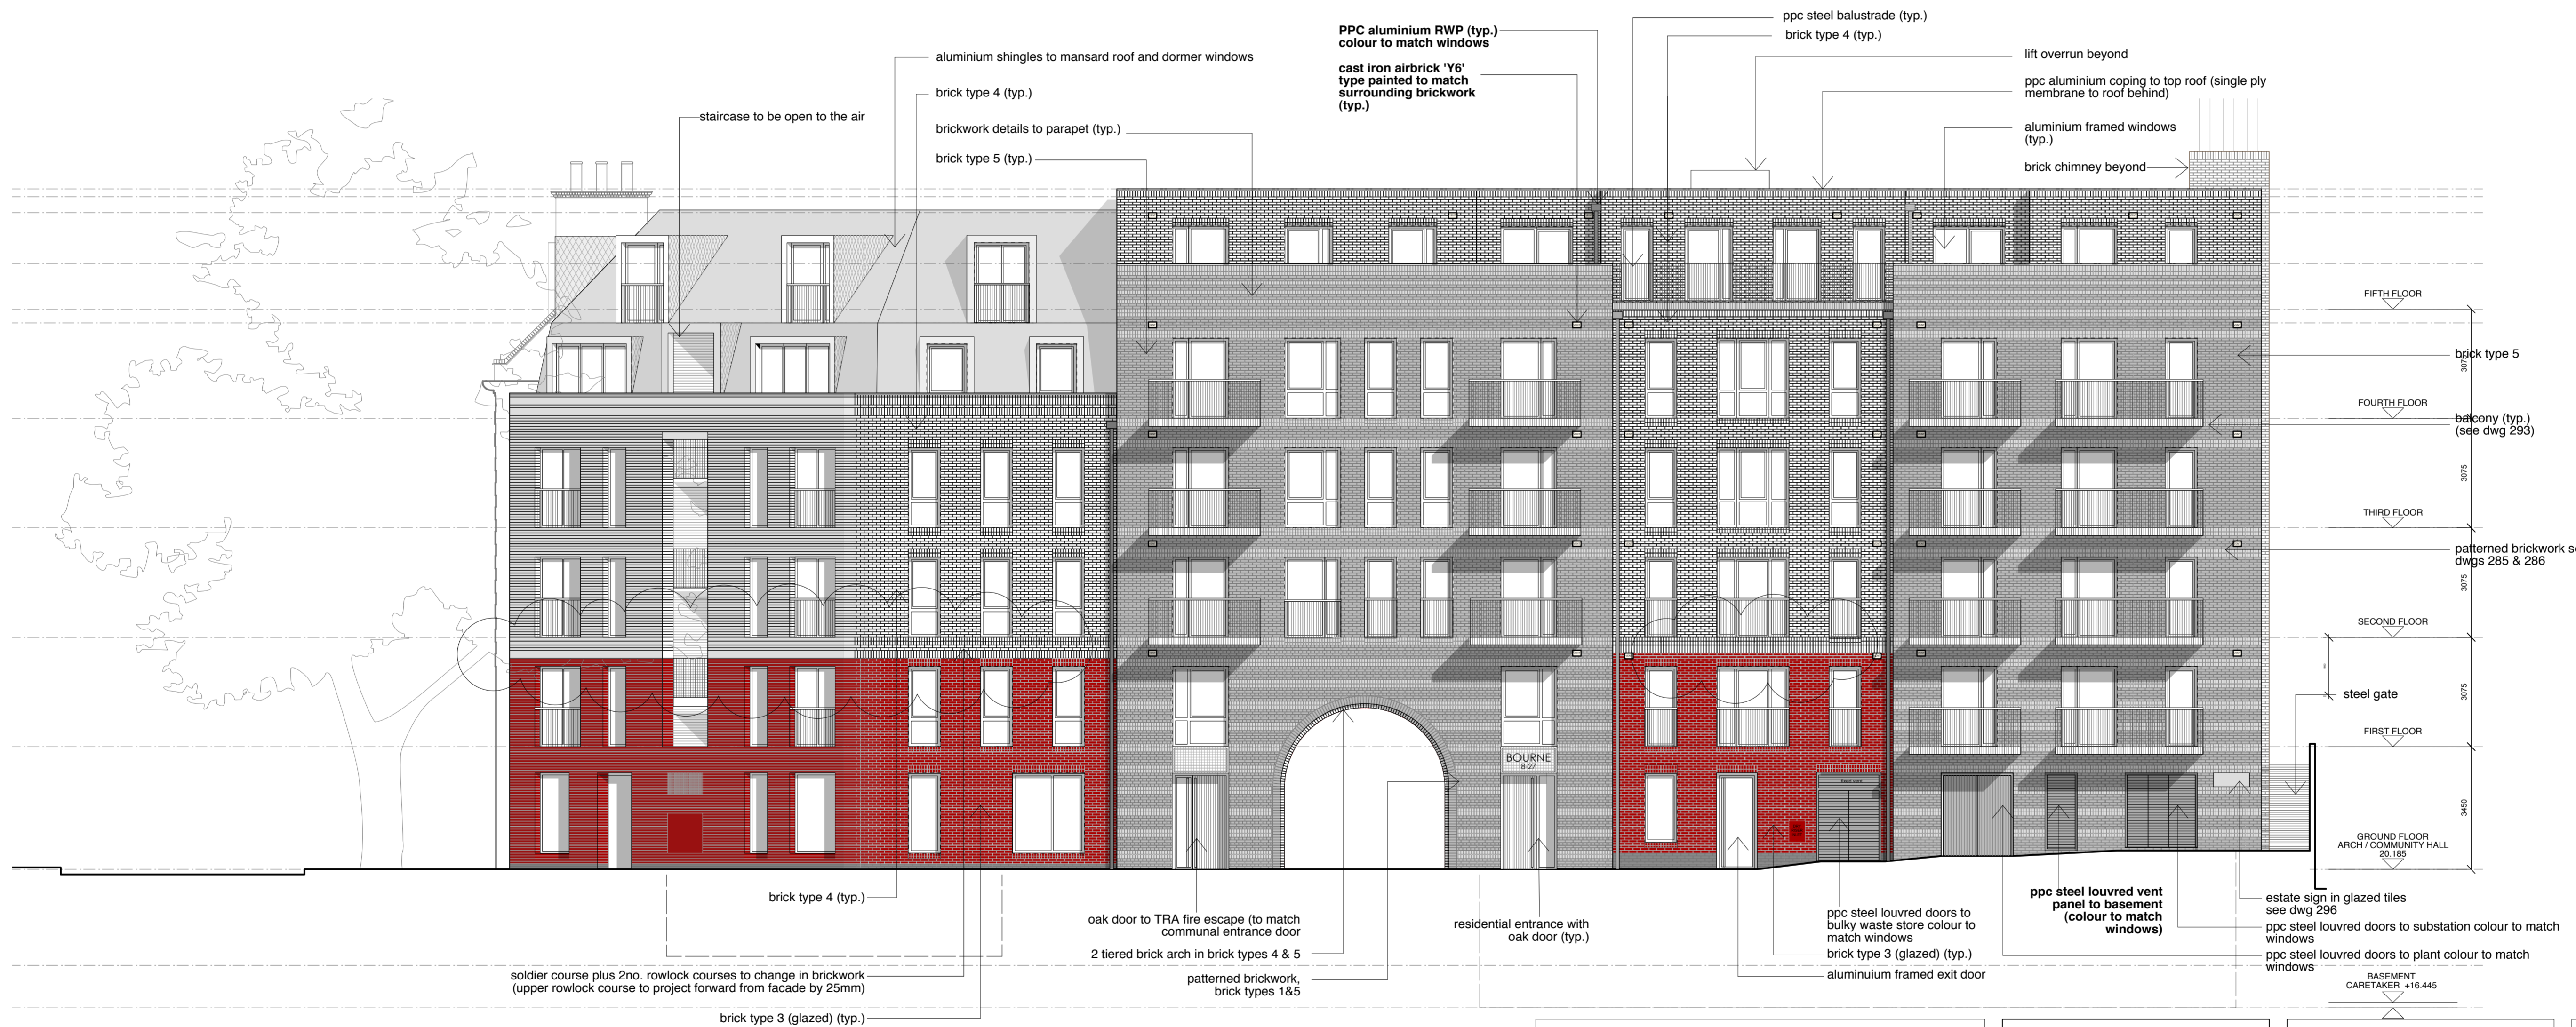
aluminium shingles to mansard roof and dormer windows

brick type 4 (typ.)

staircase to be open to the air

brickwork details to parapet (typ.)

brick type 5 (typ.)

PPC aluminium RWP (typ.) colour to match windows

cast iron airbrick 'Y6' type painted to match surrounding brickwork (typ.)

ppc steel balustrade (typ.)

brick type 4 (typ.)

lift overrun beyond

ppc aluminium coping to top roof (single ply membrane to roof behind)

aluminium framed windows (typ.)

brick chimney beyond

FIFTH FLOOR

brick type 5

3075

FOURTH FLOOR

balcony (typ.) (see dwg 293)

3075

THIRD FLOOR

patterned brickwork s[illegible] dwgs 285 & 286

3075

SECOND FLOOR

steel gate

3075

FIRST FLOOR

BOURNE 8-27

3450

GROUND FLOOR ARCH / COMMUNITY HALL 20.185

brick type 4 (typ.)

oak door to TRA fire escape (to match communal entrance door

2 tiered brick arch in brick types 4 & 5

residential entrance with oak door (typ.)

soldier course plus 2no. rowlock courses to change in brickwork (upper rowlock course to project forward from facade by 25mm)

patterned brickwork, brick types 1&5

brick type 3 (glazed) (typ.)

ppc steel louvred doors to bulky waste store colour to match windows

brick type 3 (glazed) (typ.)

aluminuium framed exit door

ppc steel louvred vent panel to basement (colour to match windows)

estate sign in glazed tiles see dwg 296

ppc steel louvred doors to substation colour to match windows

ppc steel louvred doors to plant colour to match windows

BASEMENT CARETAKER +16.445